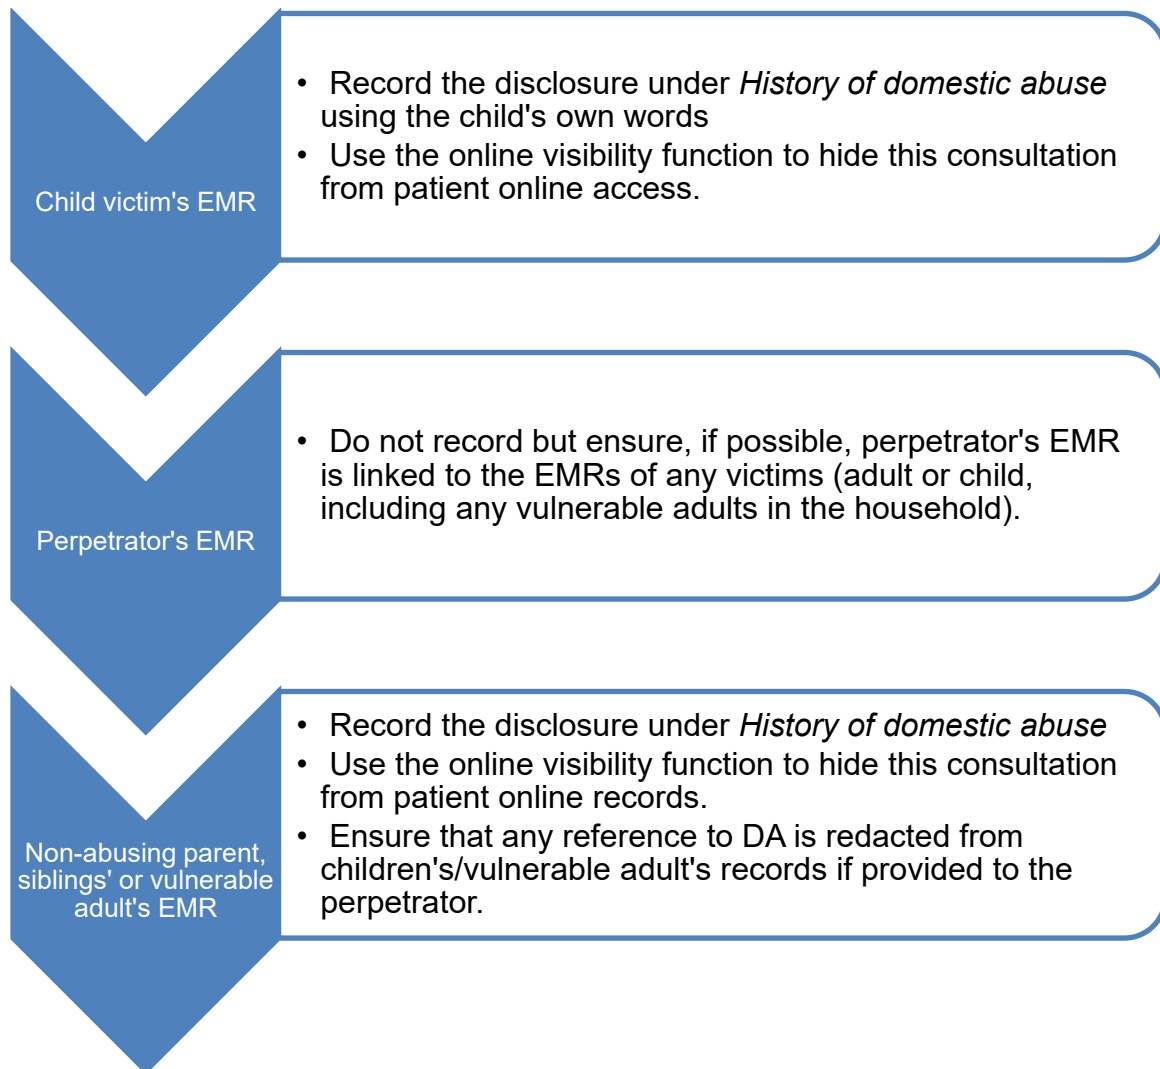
Child victim's EMR

• Record the disclosure under *History of domestic abuse* using the child's own words
• Use the online visibility function to hide this consultation from patient online access.

Perpetrator's EMR

• Do not record but ensure, if possible, perpetrator's EMR is linked to the EMRs of any victims (adult or child, including any vulnerable adults in the household).

Non-abusing parent, siblings' or vulnerable adult's EMR

• Record the disclosure under *History of domestic abuse*
• Use the online visibility function to hide this consultation from patient online records.
• Ensure that any reference to DA is redacted from children's/vulnerable adult's records if provided to the perpetrator.